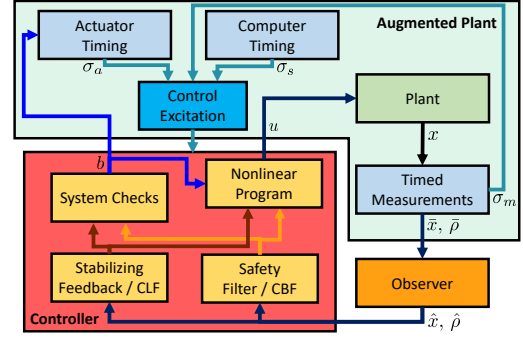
Augmented Plant

Actuator Timing

Computer Timing

$\sigma_a$

$\sigma_s$

Control Excitation

Plant

$u$

$x$

$b$

System Checks

Nonlinear Program

Timed Measurements

$\sigma_m$

$\bar{x},\ \bar{\rho}$

Stabilizing Feedback / CLF

Safety Filter / CBF

Observer

Controller

$\hat{x},\ \hat{\rho}$